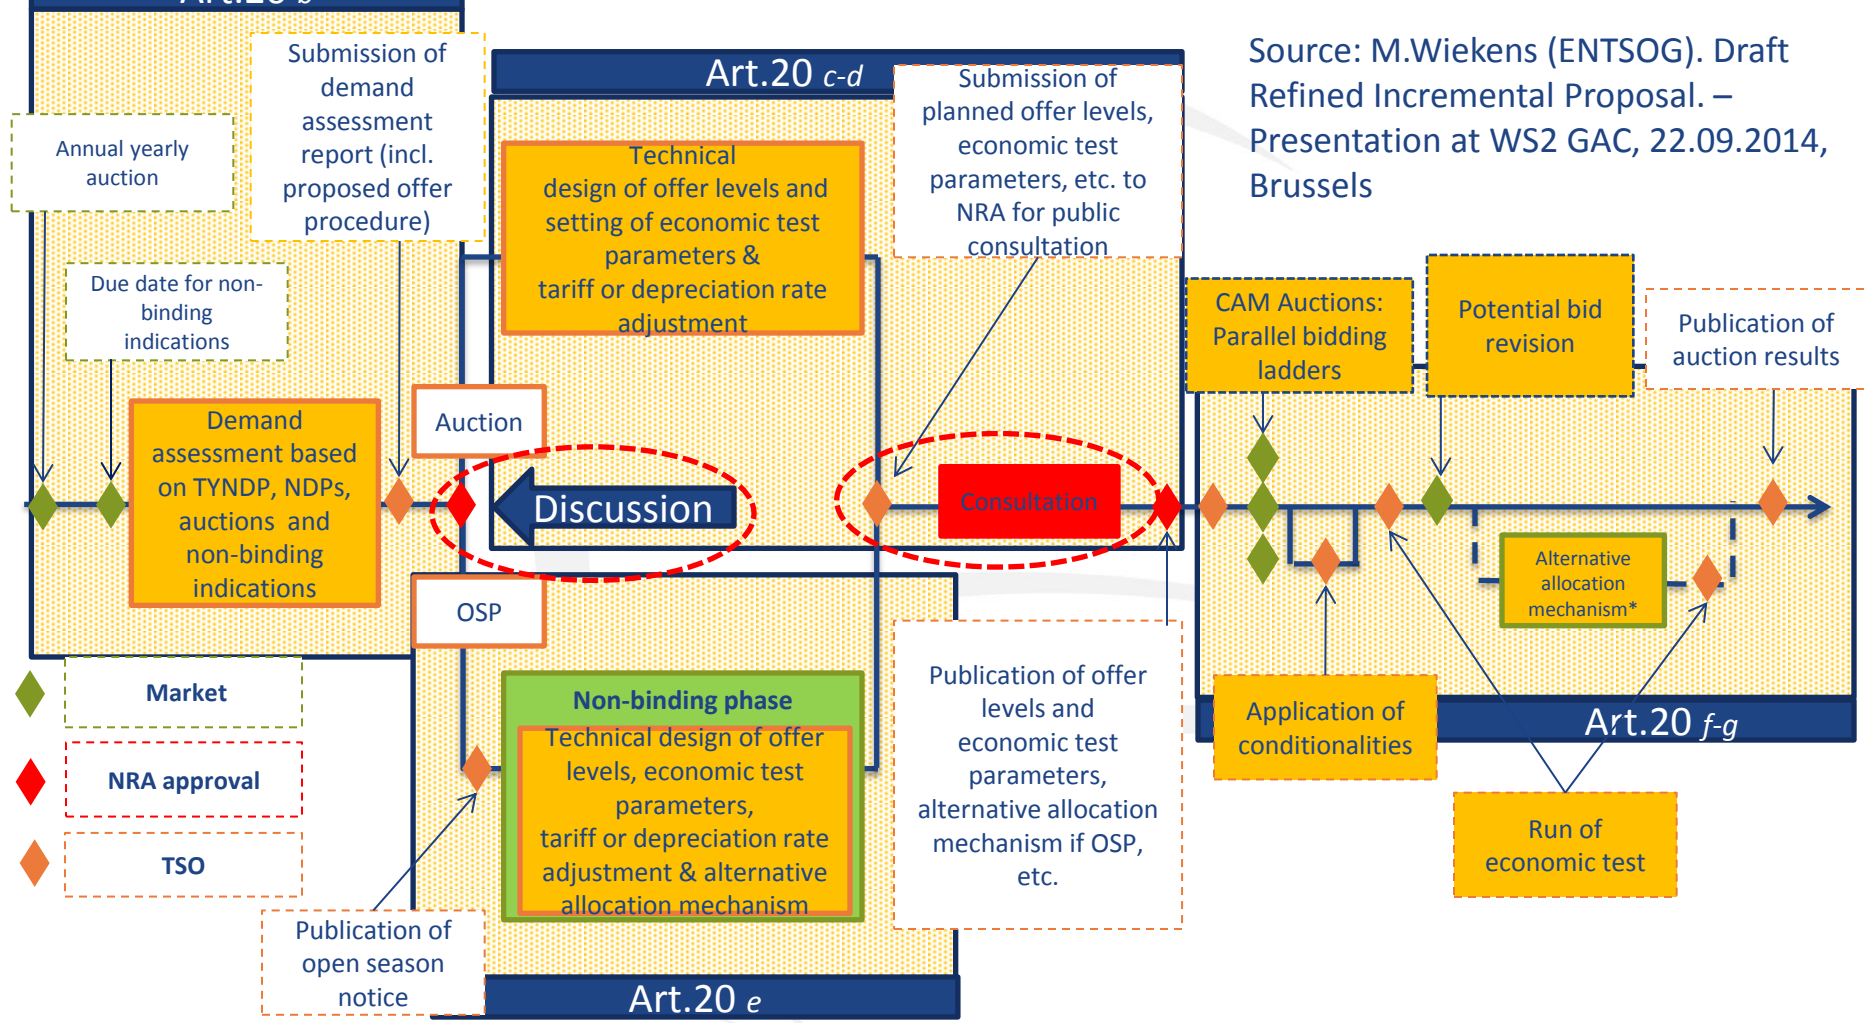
Art.20 b

Source: M.Wiekens (ENTSOG). Draft Refined Incremental Proposal. – Presentation at WS2 GAC, 22.09.2014, Brussels

Submission of demand assessment report (incl. proposed offer procedure)

Annual yearly auction

Due date for non-binding indications

Demand assessment based on TYNDP, NDPs, auctions and non-binding indications

Art.20 c-d

Technical design of offer levels and setting of economic test parameters & tariff or depreciation rate adjustment

Submission of planned offer levels, economic test parameters, etc. to NRA for public consultation

Auction

Discussion

Consultation

OSP

CAM Auctions: Parallel bidding ladders

Potential bid revision

Publication of auction results

Alternative allocation mechanism*

Non-binding phase

Technical design of offer levels, economic test parameters, tariff or depreciation rate adjustment & alternative allocation mechanism

Publication of offer levels and economic test parameters, alternative allocation mechanism if OSP, etc.

Application of conditionalities

Art.20 f-g

Run of economic test

Market

NRA approval

TSO

Publication of open season notice

Art.20 e